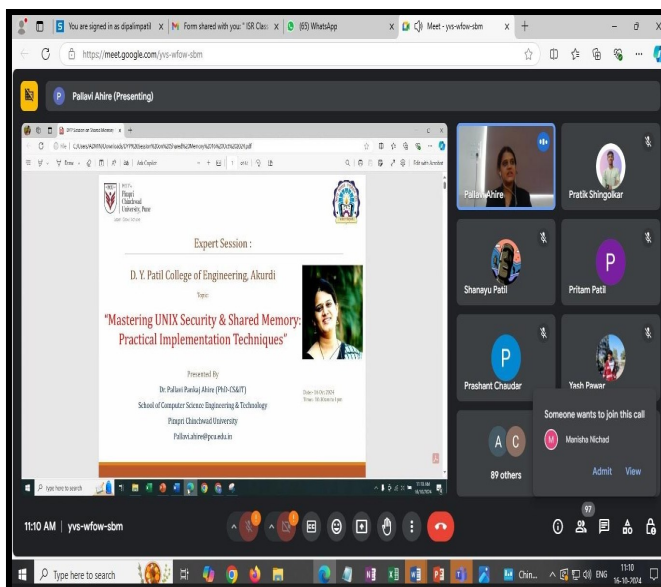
You are signed in as dipalimpatil X
Form shared with you: "ISR Class X
(65) WhatsApp
Meet - yvs-wfow-sbm X
+
https://meet.google.com/yvs-wfow-sbm

P Pallavi Ahire (Presenting)

Pimpri Chinchwad University, Pune

Expert Session :

D. Y. Patil College of Engineering, Akurdi

Topic:

"Mastering UNIX Security & Shared Memory: Practical Implementation Techniques"

Presented By
Dr. Pallavi Pankaj Ahire (PhD-CS&IT)
School of Computer Science Engineering & Technology
Pimpri Chinchwad University
Pallavi.ahire@pcu.edu.in

Date: 16-Oct-2024
Time: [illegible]

Type here to search

Pallavi Ahire
Pratik Shingolkar
Shanayu Patil
P
Pritam Patil
P
Prashant Chaudar
Yash Pawar
Someone wants to join this call
M Manisha Nichad
Admit View
A C
89 others

11:10 AM | yvs-wfow-sbm

97

Type here to search
Chin...
ENG
11:10
16-10-2024